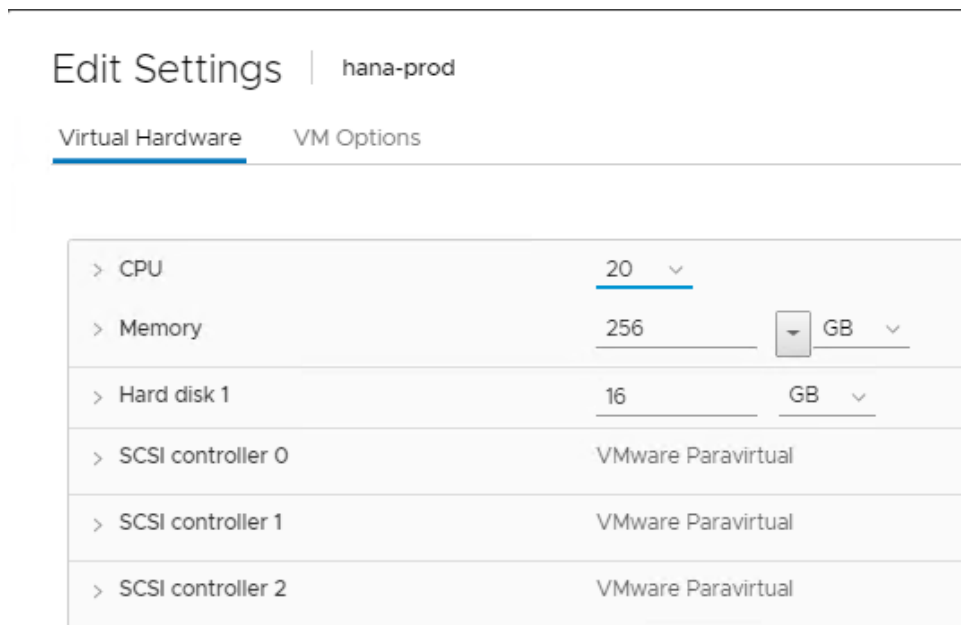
Edit Settings | hana-prod

Virtual Hardware VM Options

> CPU 20

> Memory 256 GB

> Hard disk 1 16 GB

> SCSI controller 0 VMware Paravirtual

> SCSI controller 1 VMware Paravirtual

> SCSI controller 2 VMware Paravirtual